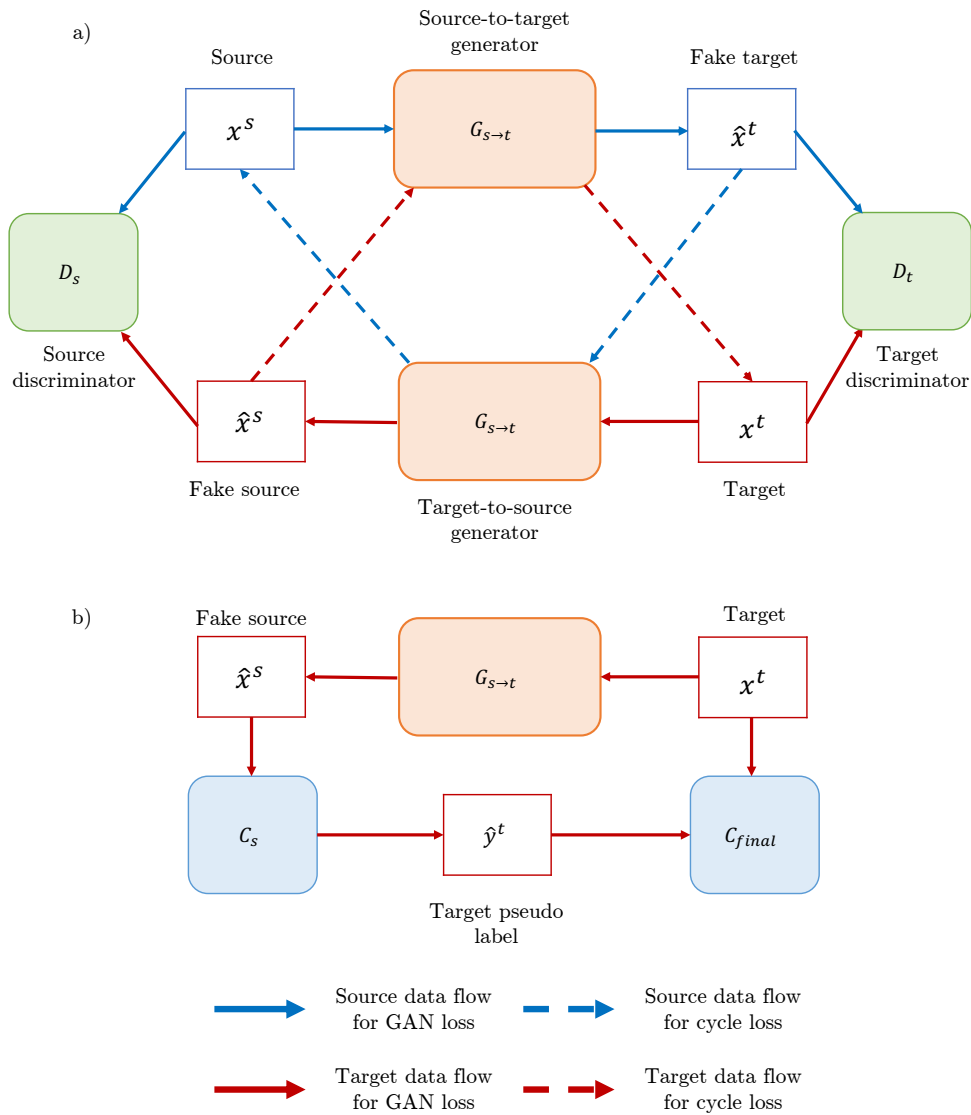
a)

Source-to-target generator

Source

$x^s$

$G_{s\to t}$

Fake target

$\hat{x}^t$

$D_s$

Source discriminator

$D_t$

Target discriminator

$\hat{x}^s$

$G_{s\to t}$

$x^t$

Fake source

Target

Target-to-source generator

b)

Fake source

Target

$\hat{x}^s$

$G_{s\to t}$

$x^t$

$C_s$

$\hat{y}^t$

$C_{final}$

Target pseudo label

Source data flow for GAN loss

Source data flow for cycle loss

Target data flow for GAN loss

Target data flow for cycle loss